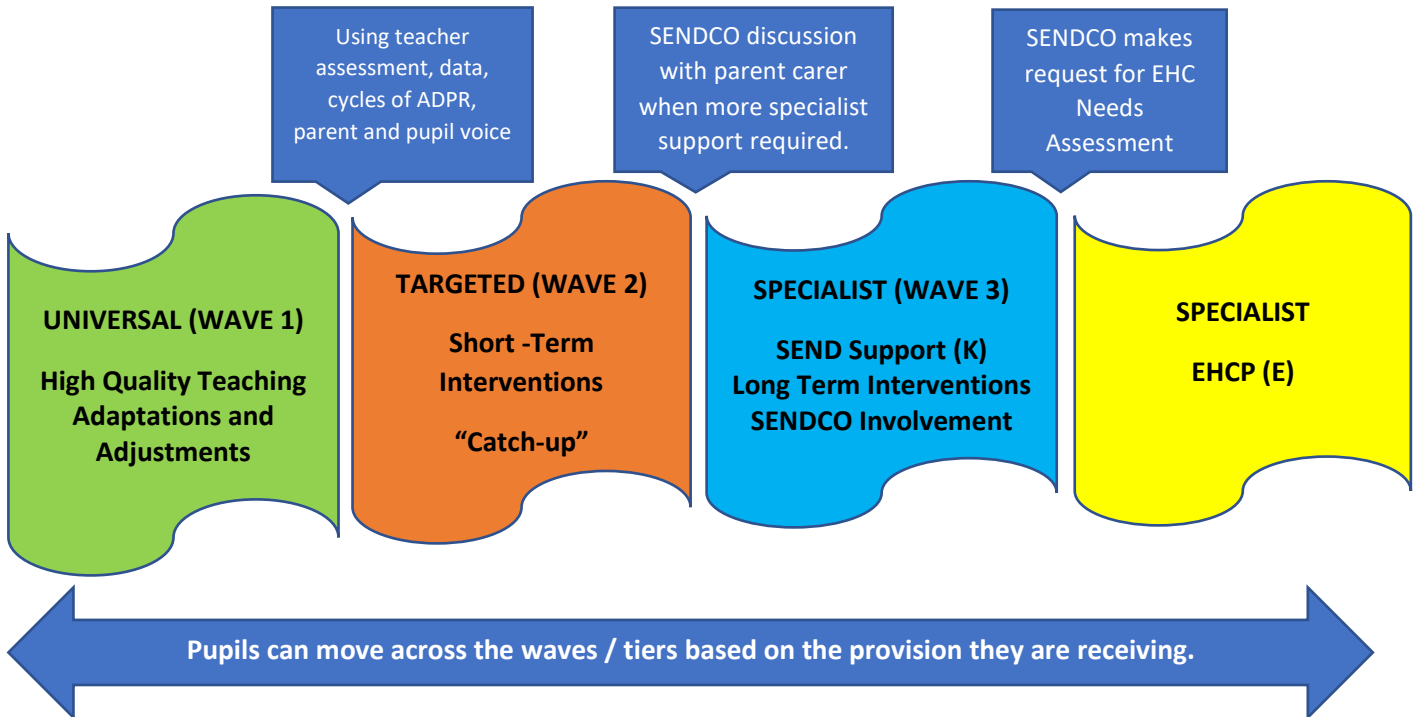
Using teacher assessment, data, cycles of ADPR, parent and pupil voice

SENDCO discussion with parent carer when more specialist support required.

SENDCO makes request for EHC Needs Assessment

UNIVERSAL (WAVE 1)

High Quality Teaching Adaptations and Adjustments

TARGETED (WAVE 2)

Short -Term Interventions

“Catch-up”

SPECIALIST (WAVE 3)

SEND Support (K)
Long Term Interventions
SENDCO Involvement

SPECIALIST

EHCP (E)

Pupils can move across the waves / tiers based on the provision they are receiving.